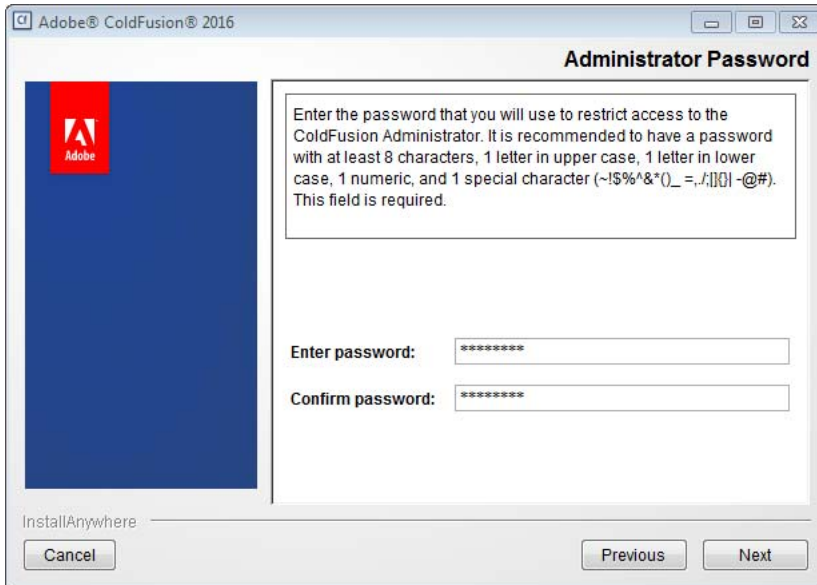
Cf Adobe® ColdFusion® 2016

Administrator Password

Adobe

Enter the password that you will use to restrict access to the ColdFusion Administrator. It is recommended to have a password with at least 8 characters, 1 letter in upper case, 1 letter in lower case, 1 numeric, and 1 special character (~!$%^&*()_ =,./;[]{}| -@#). This field is required.

Enter password: ********

Confirm password: ********

InstallAnywhere

Cancel

Previous

Next